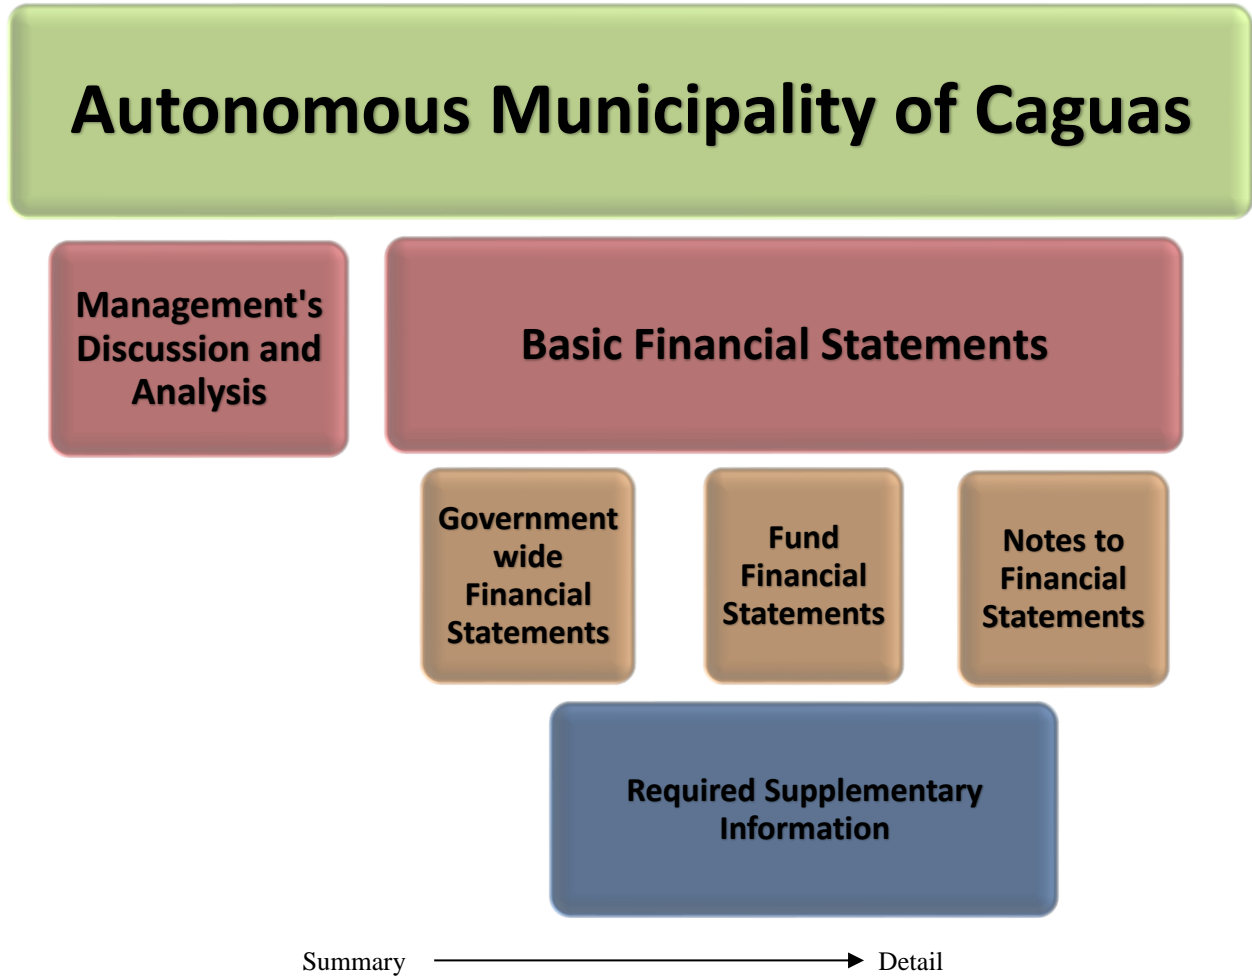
Autonomous Municipality of Caguas

Management's Discussion and Analysis

Basic Financial Statements

Government wide Financial Statements

Fund Financial Statements

Notes to Financial Statements

Required Supplementary Information

Summary → Detail